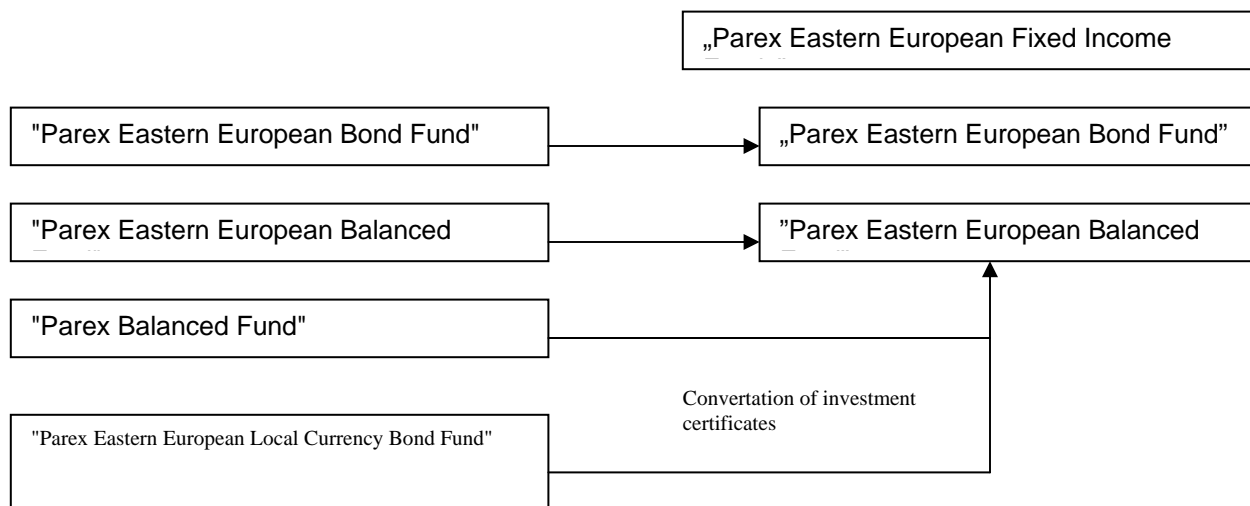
„Parex Eastern European Fixed Income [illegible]

"Parex Eastern European Bond Fund"

„Parex Eastern European Bond Fund"

"Parex Eastern European Balanced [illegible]

"Parex Eastern European Balanced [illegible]

"Parex Balanced Fund"

Convertation of investment certificates

"Parex Eastern European Local Currency Bond Fund"